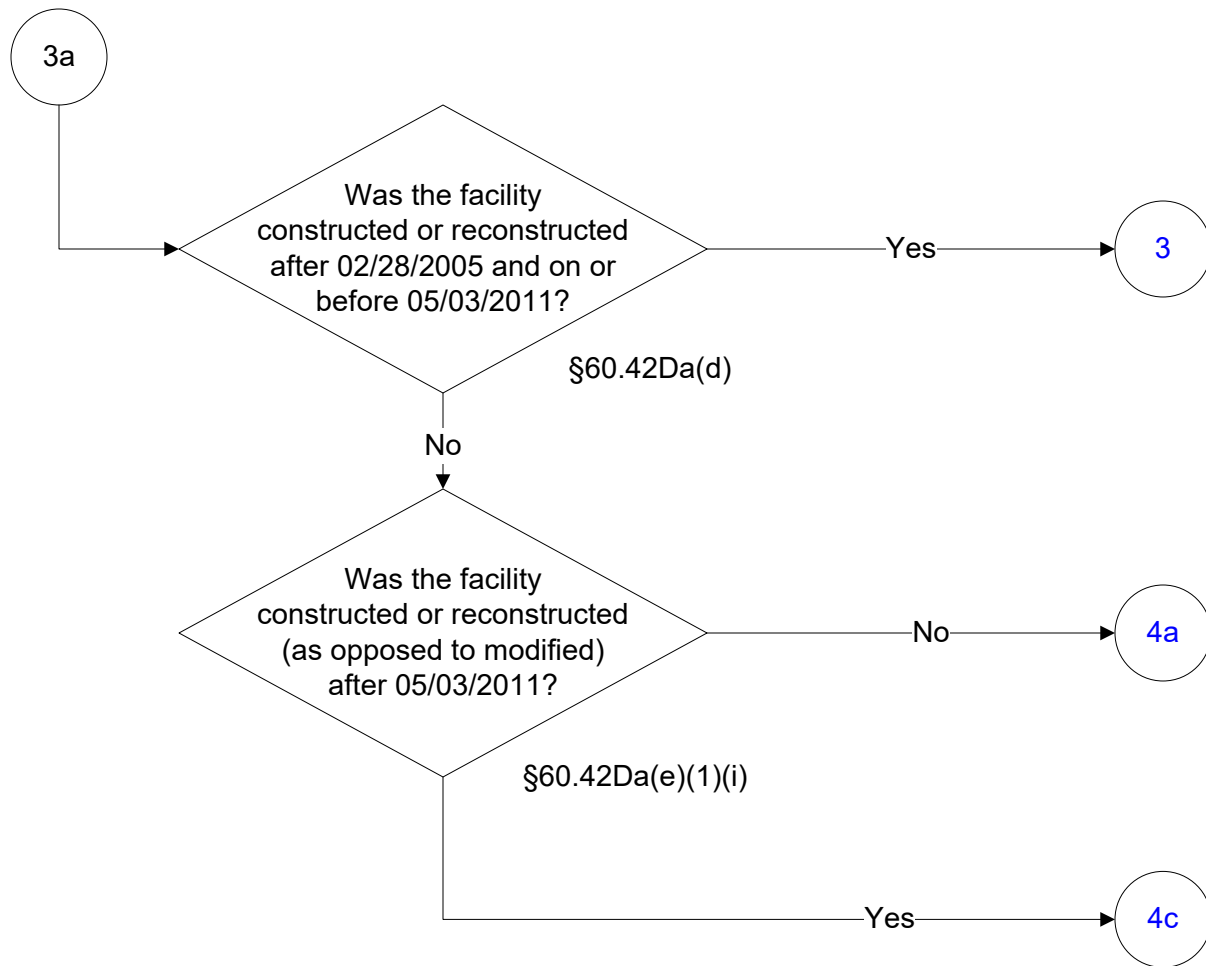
3a

Was the facility constructed or reconstructed after 02/28/2005 and on or before 05/03/2011?

Yes

3

§60.42Da(d)

No

Was the facility constructed or reconstructed (as opposed to modified) after 05/03/2011?

No

4a

§60.42Da(e)(1)(i)

Yes

4c